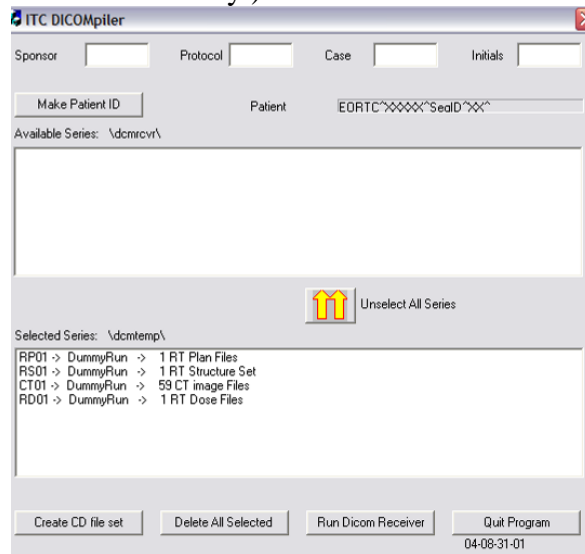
ITC DICOMpiler

Sponsor

Protocol

Case

Initials

Make Patient ID

Patient

EORTC^XXXXX^SeqID^XX^

Available Series: \dcmrcvr\

Unselect All Series

Selected Series: \dcmtemp\

RP01 -> DummyRun -> 1 RT Plan Files
RS01 -> DummyRun -> 1 RT Structure Set
CT01 -> DummyRun -> 59 CT image Files
RD01 -> DummyRun -> 1 RT Dose Files

Create CD file set

Delete All Selected

Run Dicom Receiver

Quit Program

04-08-31-01